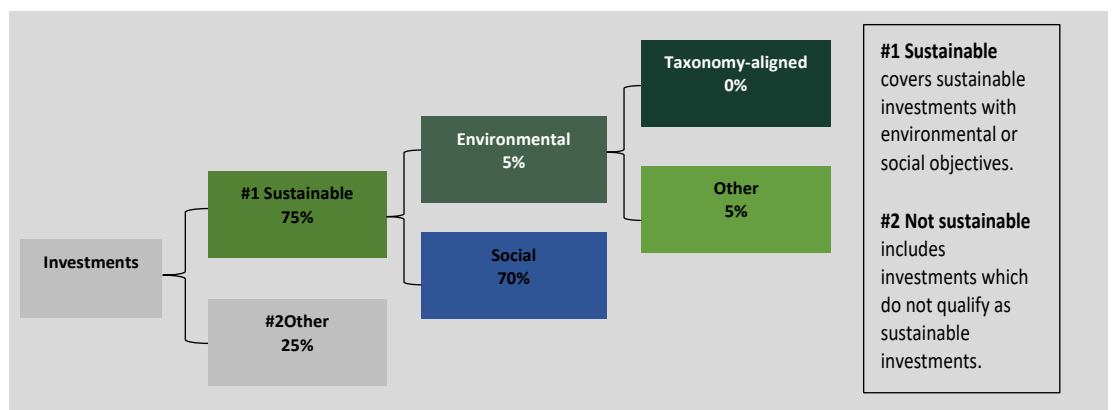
Investments

#1 Sustainable
75%

#2Other
25%

Environmental
5%

Social
70%

Taxonomy-aligned
0%

Other
5%

**#1 Sustainable** covers sustainable investments with environmental or social objectives.

**#2 Not sustainable** includes investments which do not qualify as sustainable investments.